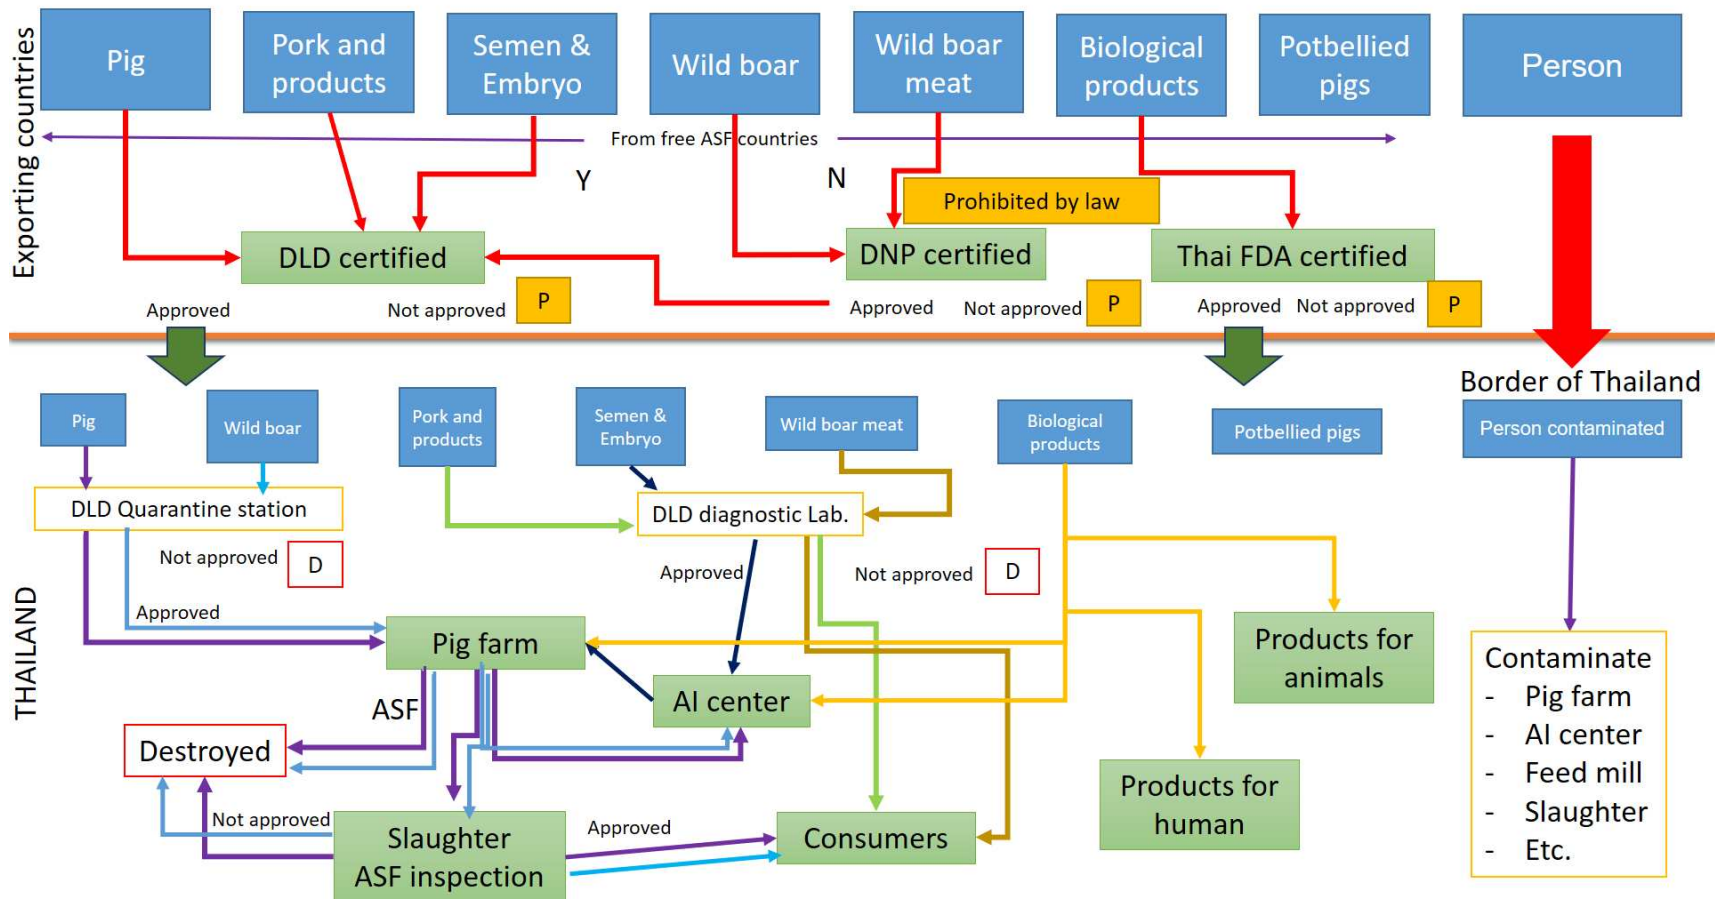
Exporting countries

Pig

Pork and products

Semen & Embryo

Wild boar

Wild boar meat

Biological products

Potbellied pigs

Person

From free ASF countries

Y

N

Prohibited by law

DLD certified

DNP certified

Thai FDA certified

Approved

Not approved

P

Approved

Not approved

P

Approved

Not approved

P

Border of Thailand

THAILAND

Pig

Wild boar

Pork and products

Semen & Embryo

Wild boar meat

Biological products

Potbellied pigs

Person contaminated

DLD Quarantine station

Not approved

D

Approved

DLD diagnostic Lab.

Approved

Not approved

D

Pig farm

Products for animals

Contaminate
- Pig farm
- AI center
- Feed mill
- Slaughter
- Etc.

ASF

AI center

Destroyed

Not approved

Slaughter ASF inspection

Approved

Consumers

Products for human